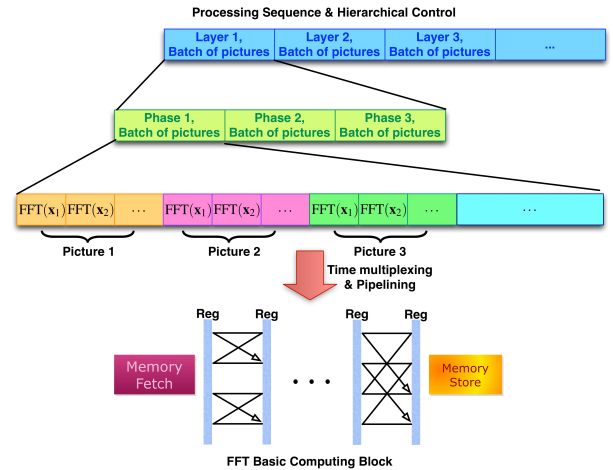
Processing Sequence & Hierarchical Control

Layer 1, Batch of pictures

Layer 2, Batch of pictures

Layer 3, Batch of pictures

...

Phase 1, Batch of pictures

Phase 2, Batch of pictures

Phase 3, Batch of pictures

$\text{FFT}(\mathbf{x}_1)$ $\text{FFT}(\mathbf{x}_2)$ ...

$\text{FFT}(\mathbf{x}_1)$ $\text{FFT}(\mathbf{x}_2)$ ...

$\text{FFT}(\mathbf{x}_1)$ $\text{FFT}(\mathbf{x}_2)$ ...

...

Picture 1

Picture 2

Picture 3

Time multiplexing & Pipelining

Reg

Reg

Reg

Reg

Memory Fetch

. . .

Memory Store

FFT Basic Computing Block